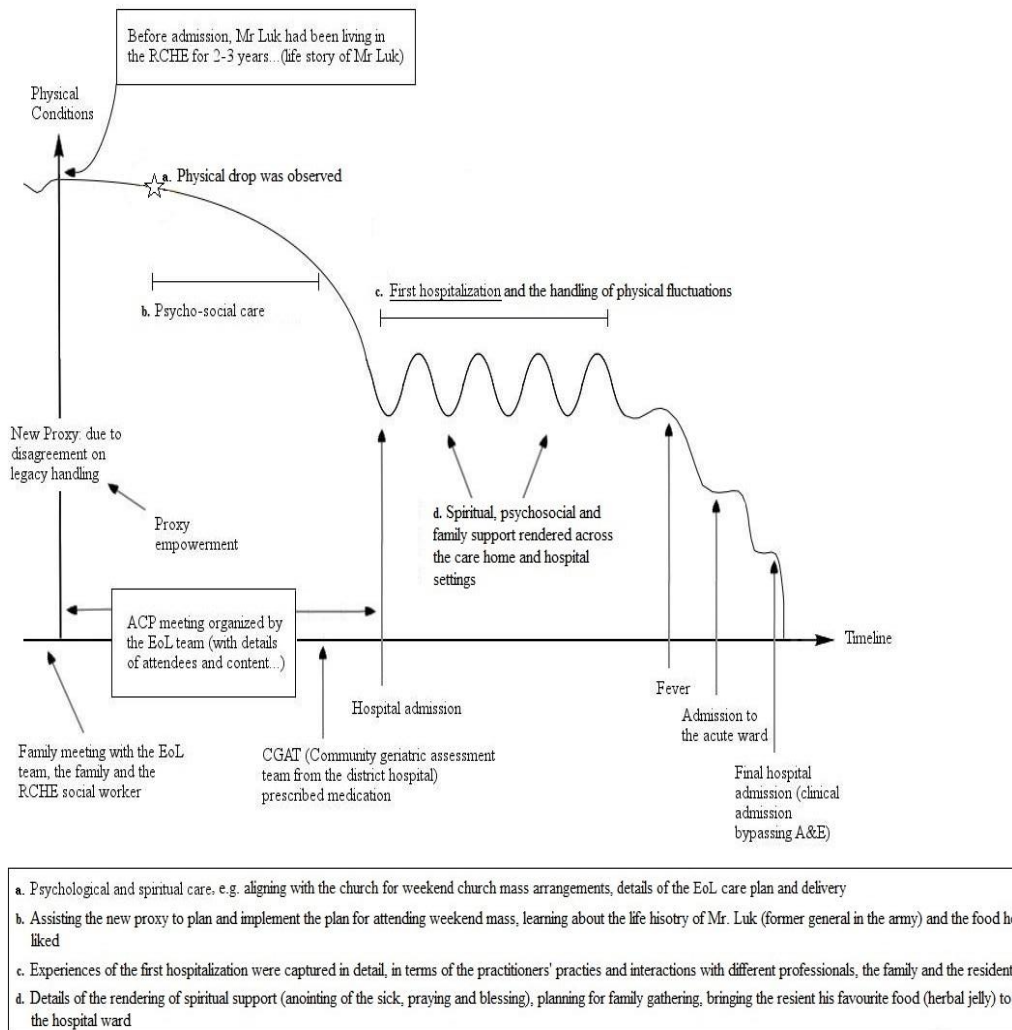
Before admission, Mr Luk had been living in the RCHE for 2-3 years...(life story of Mr Luk)

Physical Conditions

a. Physical drop was observed

b. Psycho-social care

c. First hospitalization and the handling of physical fluctuations

New Proxy: due to disagreement on legacy handling

Proxy empowerment

d. Spiritual, psychosocial and family support rendered across the care home and hospital settings

ACP meeting organized by the EoL team (with details of attendees and content...)

Timeline

Fever

Hospital admission

Admission to the acute ward

Family meeting with the EoL team, the family and the RCHE social worker

CGAT (Community geriatric assessment team from the district hospital) prescribed medication

Final hospital admission (clinical admission bypassing A&E)

a. Psychological and spiritual care, e.g. aligning with the church for weekend church mass arrangements, details of the EoL care plan and delivery

b. Assisting the new proxy to plan and implement the plan for attending weekend mass, learning about the life hisotry of Mr. Luk (former general in the army) and the food h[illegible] liked

c. Experiences of the first hospitalization were captured in detail, in terms of the practitioners' practies and interactions with different professionals, the family and the resident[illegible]

d. Details of the rendering of spiritual support (anointing of the sick, praying and blessing), planning for family gathering, bringing the resient his favourite food (herbal jelly) to the hospital ward